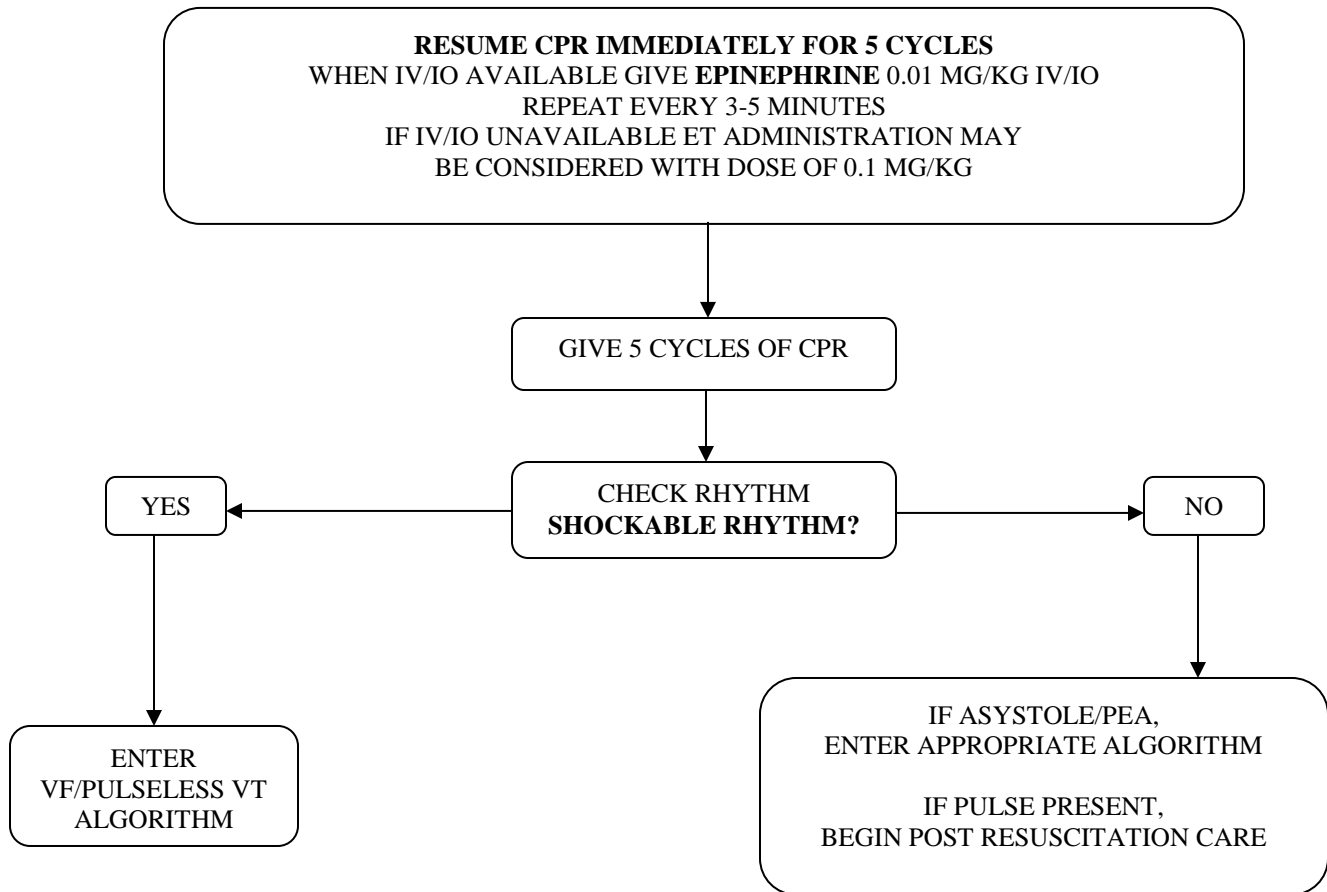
RESUME CPR IMMEDIATELY FOR 5 CYCLES
WHEN IV/IO AVAILABLE GIVE EPINEPHRINE 0.01 MG/KG IV/IO
REPEAT EVERY 3-5 MINUTES
IF IV/IO UNAVAILABLE ET ADMINISTRATION MAY BE CONSIDERED WITH DOSE OF 0.1 MG/KG

GIVE 5 CYCLES OF CPR

CHECK RHYTHM
SHOCKABLE RHYTHM?

YES

NO

ENTER VF/PULSELESS VT ALGORITHM

IF ASYSTOLE/PEA, ENTER APPROPRIATE ALGORITHM

IF PULSE PRESENT, BEGIN POST RESUSCITATION CARE